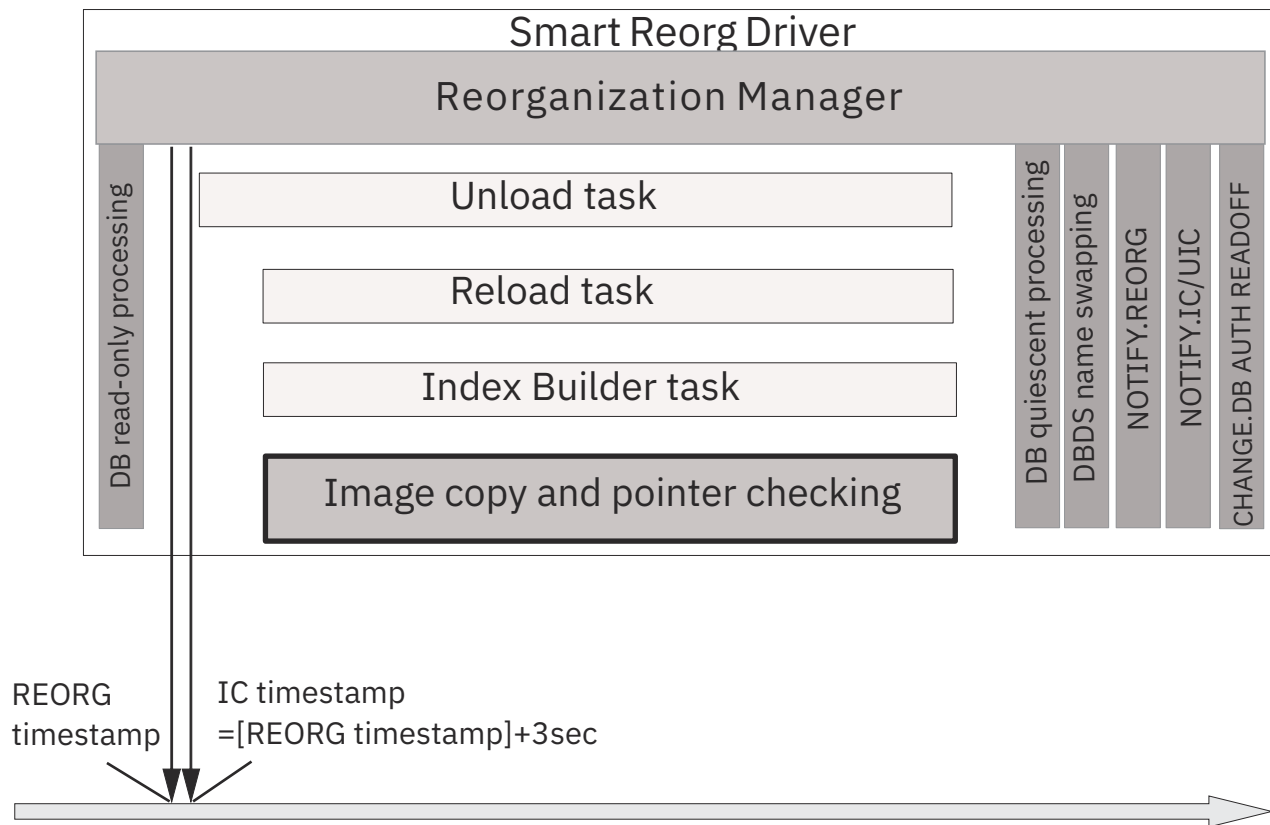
Smart Reorg Driver

Reorganization Manager

DB read-only processing

Unload task

Reload task

Index Builder task

Image copy and pointer checking

DB quiescent processing

DBDS name swapping

NOTIFY.REORG

NOTIFY.IC/UIC

CHANGE.DB AUTH READOFF

REORG timestamp

IC timestamp =[REORG timestamp]+3sec